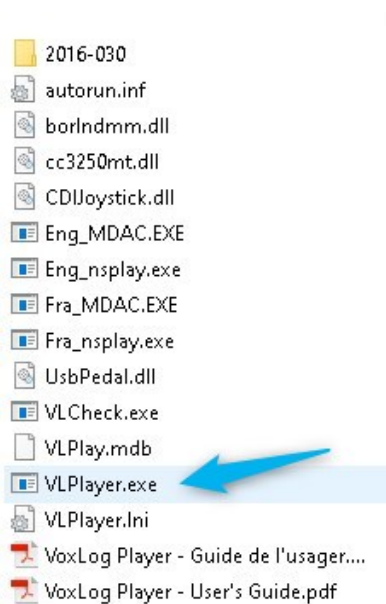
2016-030
autorun.inf
borlndmm.dll
cc3250mt.dll
CDIJoystick.dll
Eng_MDAC.EXE
Eng_nsplay.exe
Fra_MDAC.EXE
Fra_nsplay.exe
UsbPedal.dll
VLCheck.exe
VLPlay.mdb
VLPlayer.exe
VLPlayer.Ini
VoxLog Player - Guide de l'usager....
VoxLog Player - User's Guide.pdf